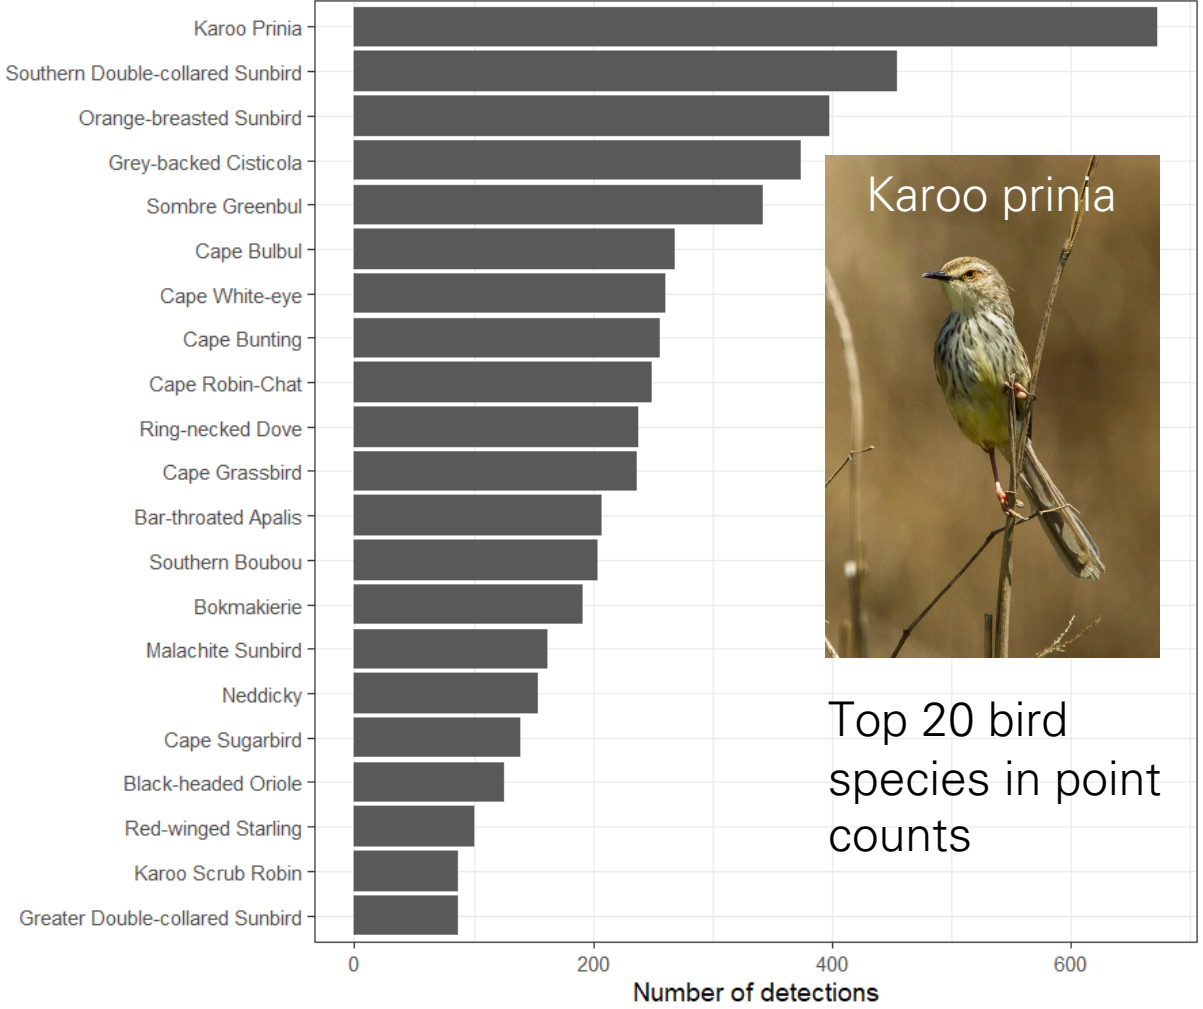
Karoo Prinia
Southern Double-collared Sunbird
Orange-breasted Sunbird
Grey-backed Cisticola
Sombre Greenbul
Cape Bulbul
Cape White-eye
Cape Bunting
Cape Robin-Chat
Ring-necked Dove
Cape Grassbird
Bar-throated Apalis
Southern Boubou
Bokmakierie
Malachite Sunbird
Neddicky
Cape Sugarbird
Black-headed Oriole
Red-winged Starling
Karoo Scrub Robin
Greater Double-collared Sunbird

Karoo prinia

Top 20 bird species in point counts

0
200
400
600
Number of detections